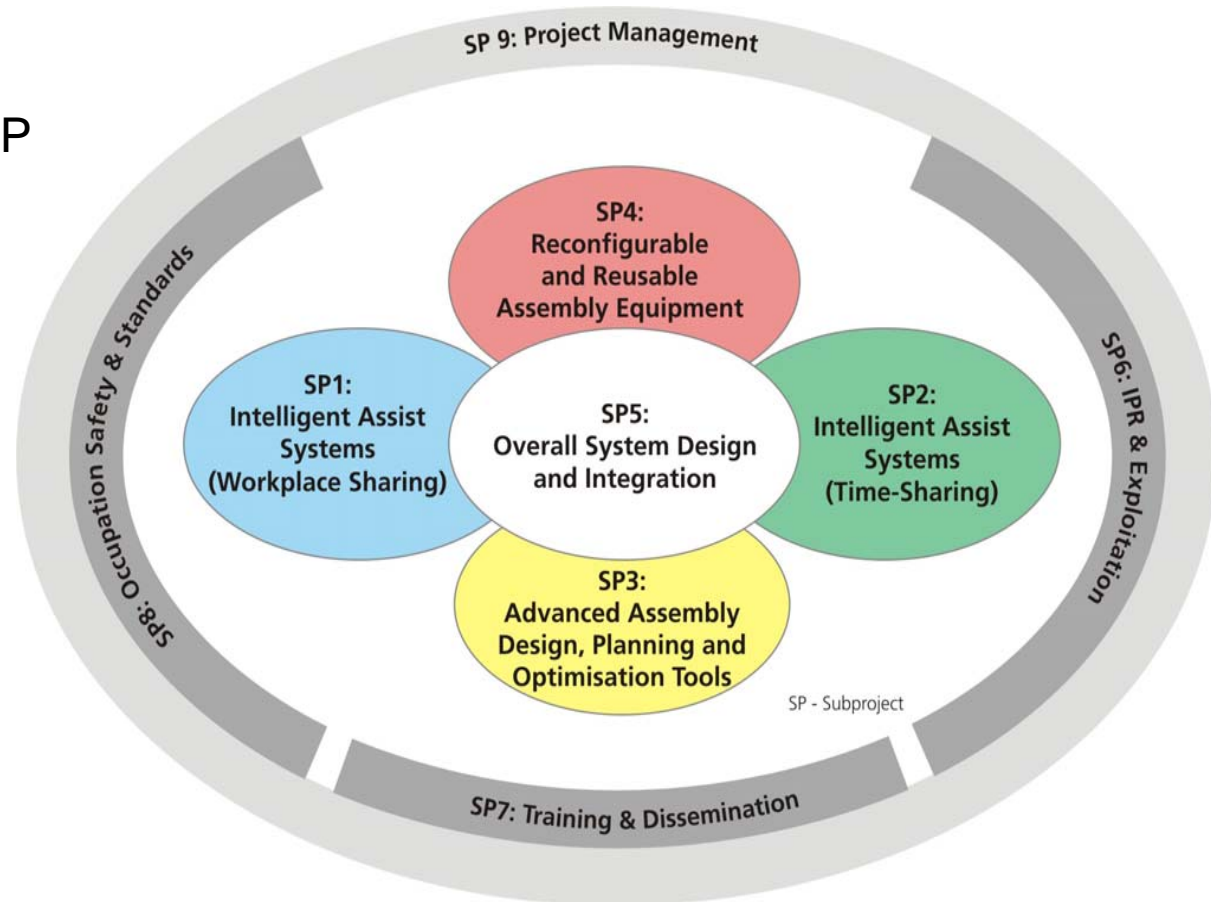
P

SP 9: Project Management

SP8: Occupation Safety & Standards

SP4:
Reconfigurable
and Reusable
Assembly Equipment

SP1:
Intelligent Assist
Systems
(Workplace Sharing)

SP5:
Overall System Design
and Integration

SP2:
Intelligent Assist
Systems
(Time-Sharing)

SP3:
Advanced Assembly
Design, Planning and
Optimisation Tools

SP - Subproject

SP6: IPR & Exploitation

SP7: Training & Dissemination